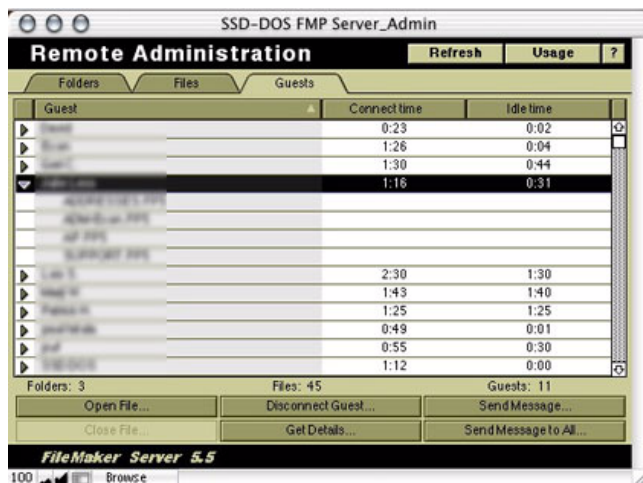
SSD-DOS FMP Server_Admin

Remote Administration

Refresh

Usage

?

Folders

Files

Guests

| Guest | Connect time | Idle time |
|---|---|---|
| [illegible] | 0:23 | 0:02 |
| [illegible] | 1:26 | 0:04 |
| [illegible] | 1:30 | 0:44 |
| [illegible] | 1:16 | 0:31 |
| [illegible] | | |
| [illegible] | | |
| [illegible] | | |
| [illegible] | | |
| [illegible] | 2:30 | 1:30 |
| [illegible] | 1:43 | 1:40 |
| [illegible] | 1:25 | 1:25 |
| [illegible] | 0:49 | 0:01 |
| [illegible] | 0:55 | 0:30 |
| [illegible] | 1:12 | 0:00 |

Folders: 3

Files: 45

Guests: 11

Open File...

Disconnect Guest...

Send Message...

Close File...

Get Details...

Send Message to All...

FileMaker Server 5.5

100

Browse